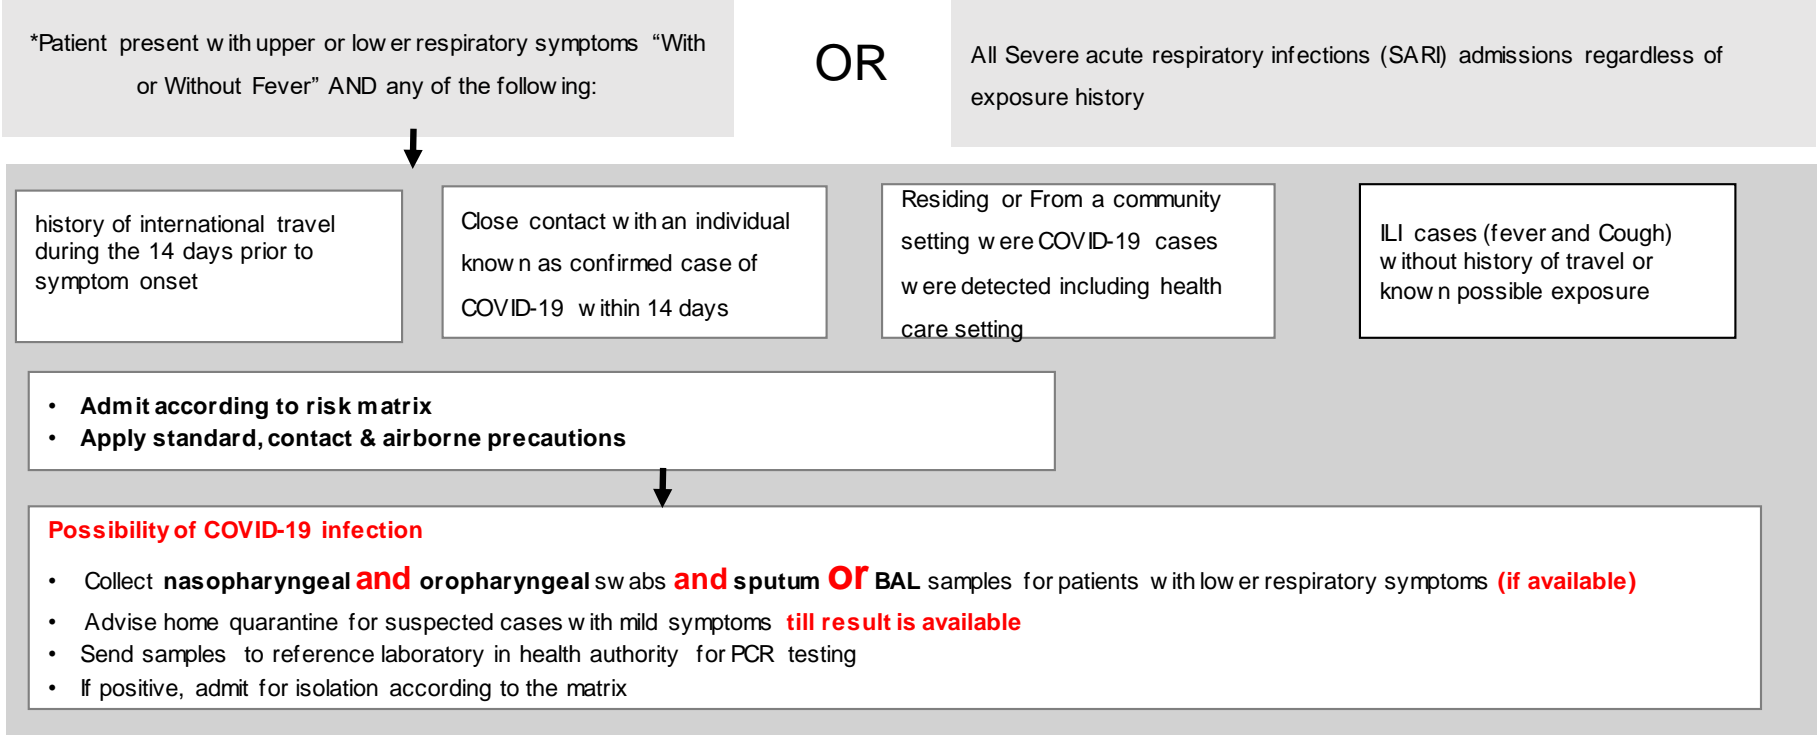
*Patient present with upper or lower respiratory symptoms "With or Without Fever" AND any of the following:

OR

All Severe acute respiratory infections (SARI) admissions regardless of exposure history

history of international travel during the 14 days prior to symptom onset

Close contact with an individual known as confirmed case of COVID-19 within 14 days

Residing or From a community setting were COVID-19 cases were detected including health care setting

ILI cases (fever and Cough) without history of travel or known possible exposure

• Admit according to risk matrix
• Apply standard, contact & airborne precautions

Possibility of COVID-19 infection

• Collect nasopharyngeal and oropharyngeal swabs and sputum or BAL samples for patients with lower respiratory symptoms (if available)
• Advise home quarantine for suspected cases with mild symptoms till result is available
• Send samples to reference laboratory in health authority for PCR testing
• If positive, admit for isolation according to the matrix